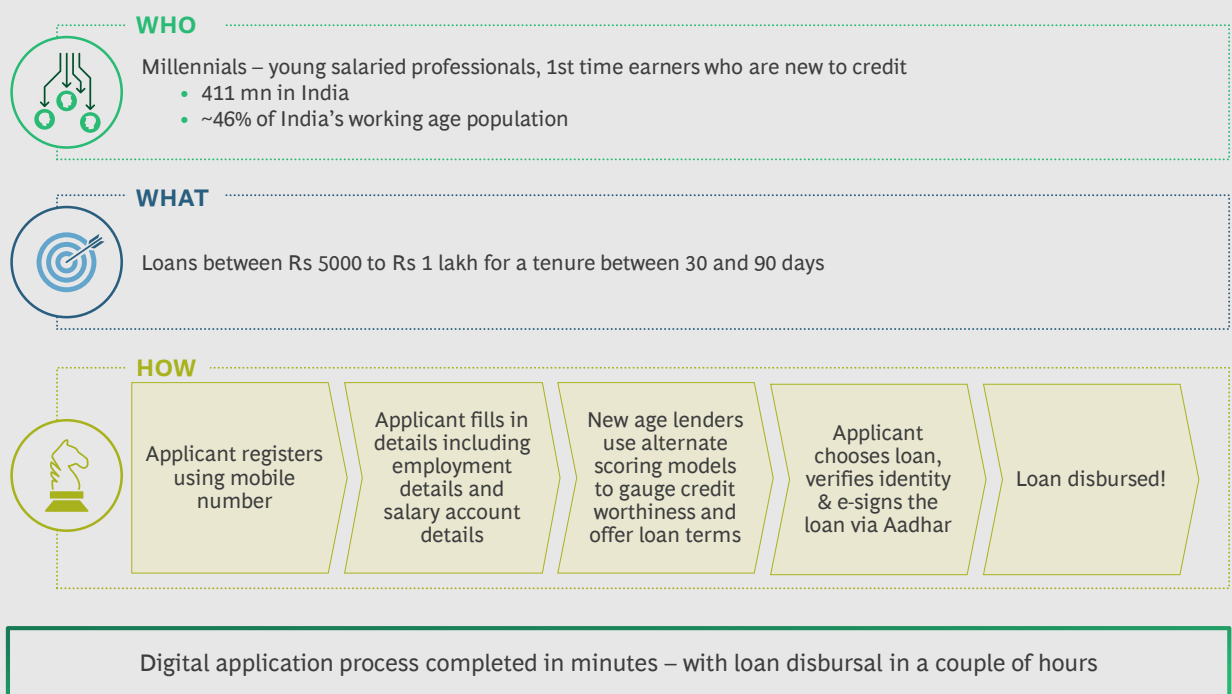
WHO

Millennials – young salaried professionals, 1st time earners who are new to credit

- 411 mn in India
- ~46% of India's working age population

WHAT

Loans between Rs 5000 to Rs 1 lakh for a tenure between 30 and 90 days

HOW

Applicant registers using mobile number

Applicant fills in details including employment details and salary account details

New age lenders use alternate scoring models to gauge credit worthiness and offer loan terms

Applicant chooses loan, verifies identity & e-signs the loan via Aadhar

Loan disbursed!

Digital application process completed in minutes – with loan disbursal in a couple of hours